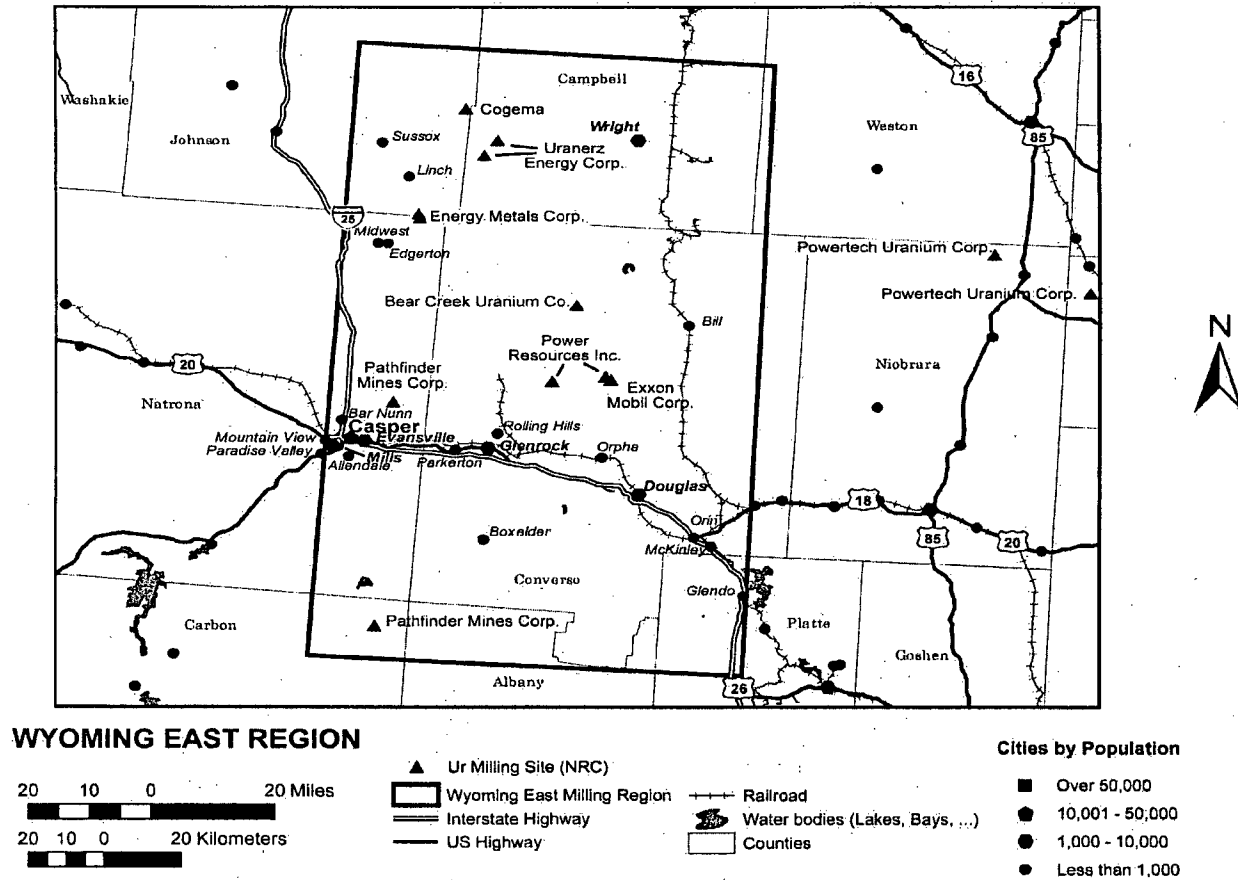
Washakie
Johnson
Campbell
Cogema
Sussox
Uranerz Energy Corp.
Wright
Linch
Weston
16
85
25
Energy Metals Corp.
Midwest
Edgerton
Powertech Uranium Corp.
Powertech Uranium Corp.
Bear Creek Uranium Co.
Bill
Power Resources Inc.
N
20
Pathfinder Mines Corp.
Exxon Mobil Corp.
Niobrara
Natrona
Bar Nunn
Rolling Hills
Casper
Mountain View
Evansville
Glenrock
Orpha
Paradise Valley
Mills
Allendale
Parkerton
Douglas
18
Orin
85
20
Boxelder
McKinley
Converse
Glendo
Carbon
Pathfinder Mines Corp.
Platte
Goshen
Albany
26

WYOMING EAST REGION

20 10 0 20 Miles
20 10 0 20 Kilometers

Ur Milling Site (NRC)
Wyoming East Milling Region
Interstate Highway
US Highway
Railroad
Water bodies (Lakes, Bays, ...)
Counties

Cities by Population
Over 50,000
10,001 - 50,000
1,000 - 10,000
Less than 1,000